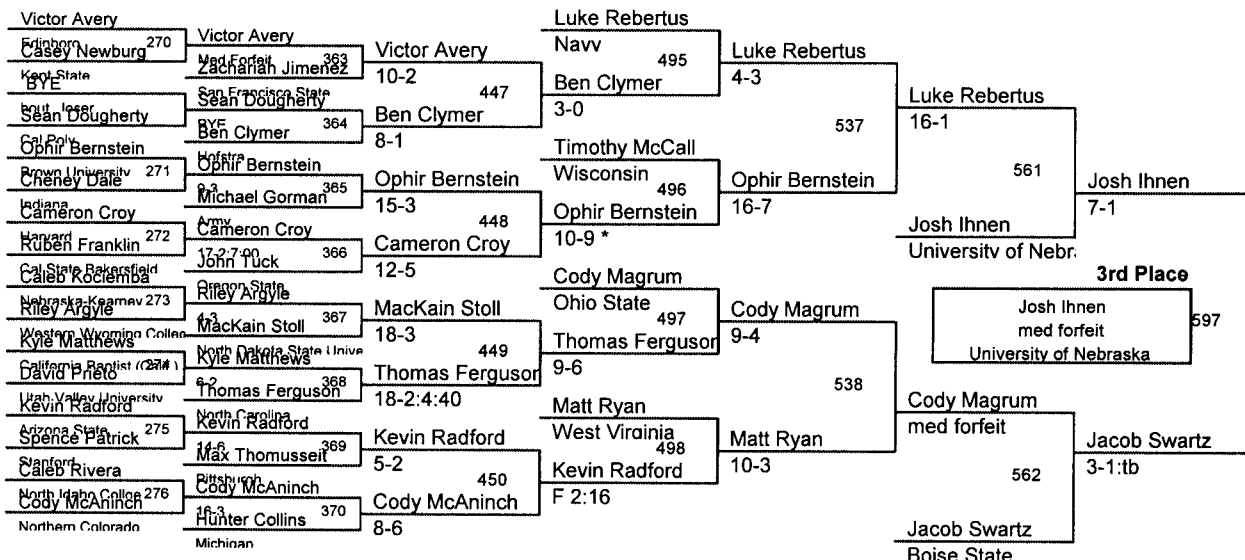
Victor Avery
Edinboro
Casey Newburg 270
Kent State
BYE
bout loser
Sean Dougherty
Cal Poly
Ophir Bernstein
Brown University
Cheney Dale 271
Indiana
Cameron Croy
Harvard
Ruben Franklin 272
Cal State Bakersfield
Caleb Kociemba
Nebraska-Kearney 273
Riley Argyle
Western Wyoming Collec
Kyle Matthews
California Baptist (274)
David Prieto
Utah Valley University
Kevin Radford
Arizona State
Spence Patrick 275
Stanford
Caleb Rivera
North Idaho Collge 276
Cody McAninch
Northern Colorado

Victor Avery
Med Forfeit 363
Zachariah Jimenez
San Francisco State
Sean Dougherty
BYE
Ben Clymer 364
Hofstra
Ophir Bernstein
9-3
Michael Gorman 365
Army
Cameron Croy
17-2:7:00
John Tuck 366
Oregon State
Riley Argyle
4-3
MacKain Stoll 367
North Dakota State Unive
Kyle Matthews
6-2
Thomas Ferguson 368
North Carolina
Kevin Radford
14-6
Max Thomusseit 369
Pittsburgh
Cody McAninch
16-3
Hunter Collins 370
Michigan

Victor Avery
10-2
447
Ben Clymer
8-1
Ophir Bernstein
15-3
448
Cameron Croy
12-5
MacKain Stoll
18-3
449
Thomas Ferguson
18-2:4:40
Kevin Radford
5-2
450
Cody McAninch
8-6

Luke Rebertus
Navy
495
Ben Clymer
3-0
Timothy McCall
Wisconsin
496
Ophir Bernstein
10-9 *
Cody Magrum
Ohio State
497
Thomas Ferguson
9-6
Matt Ryan
West Virginia
498
Kevin Radford
F 2:16

Luke Rebertus
4-3
537
Ophir Bernstein
16-7
Cody Magrum
9-4
538
Matt Ryan
10-3

Luke Rebertus
16-1
561
Josh Ihnen
University of Nebra

3rd Place
Josh Ihnen
med forfeit
University of Nebraska
597

Cody Magrum
med forfeit
562
Jacob Swartz
Boise State

Josh Ihnen
7-1
Jacob Swartz
3-1:tb